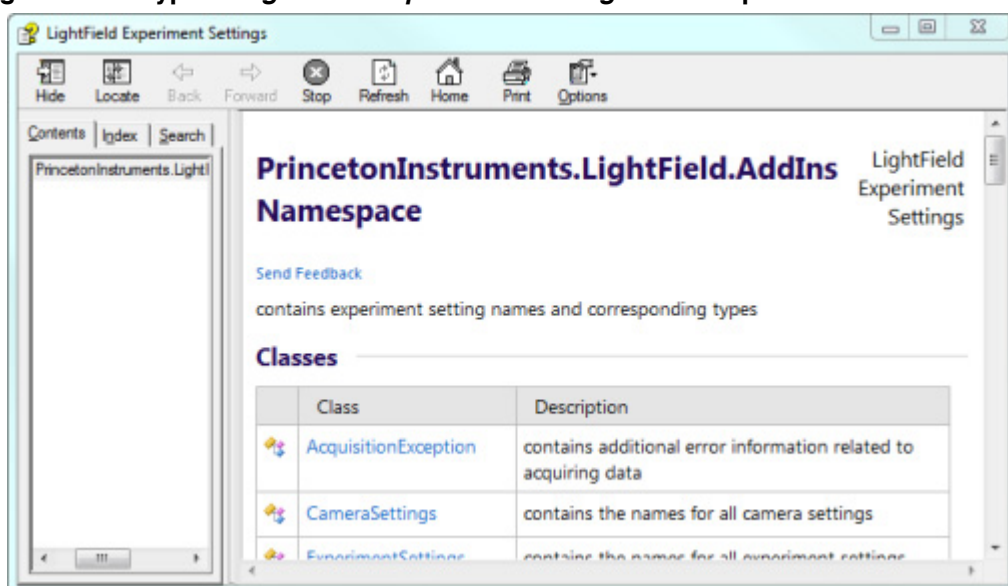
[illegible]

LightField Experiment Settings

Hide Locate Back Forward Stop Refresh Home Print Options

Contents Index Search

PrincetonInstruments.LightI

PrincetonInstruments.LightField.AddIns Namespace

LightField Experiment Settings

Send Feedback

contains experiment setting names and corresponding types

Classes

| | Class | Description |
|---|---|---|
| | AcquisitionException | contains additional error information related to acquiring data |
| | CameraSettings | contains the names for all camera settings |
| | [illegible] | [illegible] |